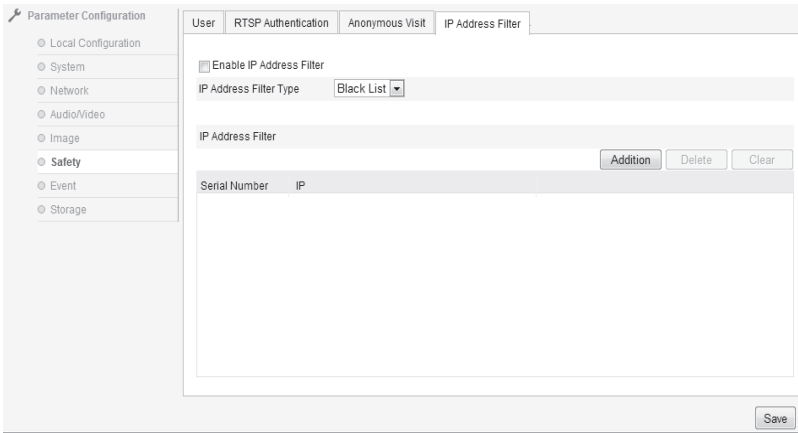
Parameter Configuration
Local Configuration
System
Network
Audio/Video
Image
Safety
Event
Storage

User | RTSP Authentication | Anonymous Visit | IP Address Filter

Enable IP Address Filter
IP Address Filter Type Black List

IP Address Filter
Addition Delete Clear

| Serial Number | IP |
|---|---|

Save